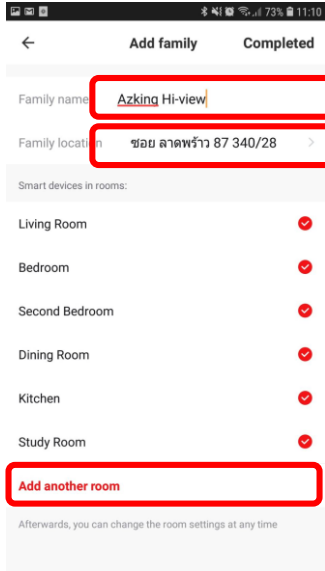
73% 11:10

← Add family Completed

Family name Azking Hi-view

Family location ซอย ลาดพร้าว 87 340/28 >

Smart devices in rooms:

Living Room

Bedroom

Second Bedroom

Dining Room

Kitchen

Study Room

Add another room

Afterwards, you can change the room settings at any time